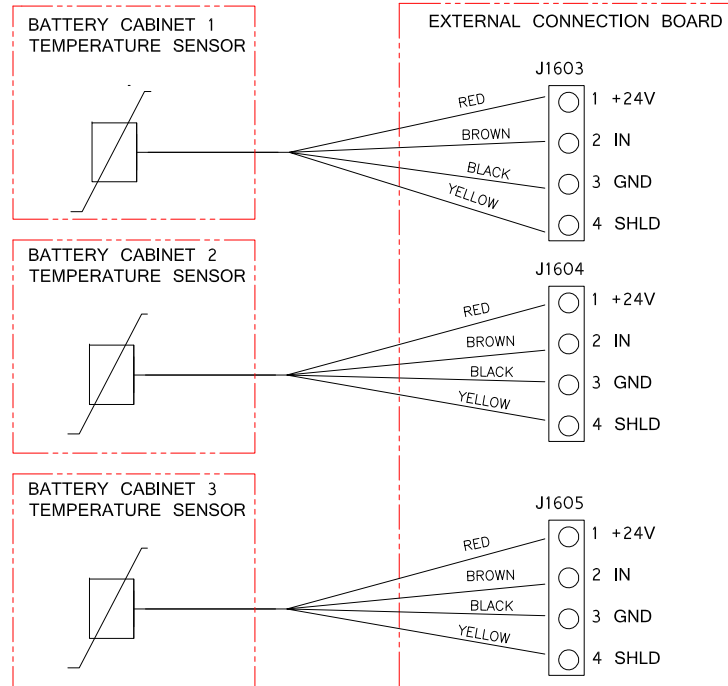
BATTERY CABINET 1
TEMPERATURE SENSOR

EXTERNAL CONNECTION BOARD

J1603

RED
BROWN
BLACK
YELLOW

1 +24V
2 IN
3 GND
4 SHLD

BATTERY CABINET 2
TEMPERATURE SENSOR

J1604

RED
BROWN
BLACK
YELLOW

1 +24V
2 IN
3 GND
4 SHLD

BATTERY CABINET 3
TEMPERATURE SENSOR

J1605

RED
BROWN
BLACK
YELLOW

1 +24V
2 IN
3 GND
4 SHLD